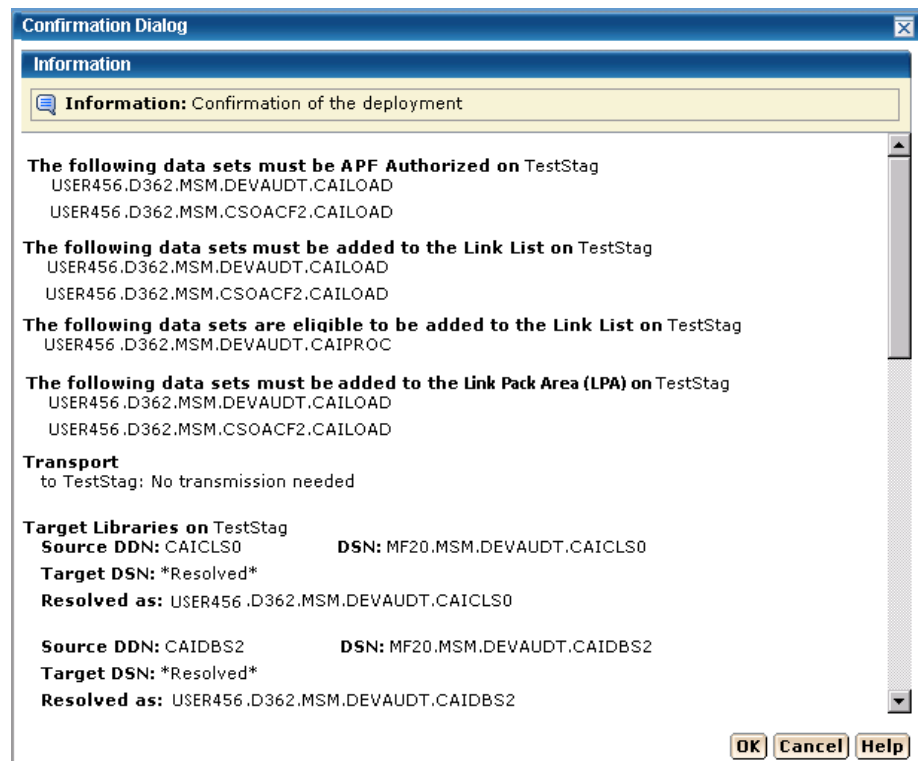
Confirmation Dialog

Information

Information: Confirmation of the deployment

The following data sets must be APF Authorized on TestStag
USER456.D362.MSM.DEVAUDT.CAILOAD
USER456.D362.MSM.CSOACF2.CAILOAD

The following data sets must be added to the Link List on TestStag
USER456.D362.MSM.DEVAUDT.CAILOAD
USER456.D362.MSM.CSOACF2.CAILOAD

The following data sets are eligible to be added to the Link List on TestStag
USER456 .D362.MSM.DEVAUDT.CAIPROC

The following data sets must be added to the Link Pack Area (LPA) on TestStag
USER456 .D362.MSM.DEVAUDT.CAILOAD
USER456 .D362.MSM.CSOACF2.CAILOAD

Transport
to TestStag: No transmission needed

Target Libraries on TestStag
Source DDN: CAICLS0 DSN: MF20.MSM.DEVAUDT.CAICLS0
Target DSN: *Resolved*
Resolved as: USER456 .D362.MSM.DEVAUDT.CAICLS0

Source DDN: CAIDBS2 DSN: MF20.MSM.DEVAUDT.CAIDBS2
Target DSN: *Resolved*
Resolved as: USER456 .D362.MSM.DEVAUDT.CAIDBS2

OK Cancel Help